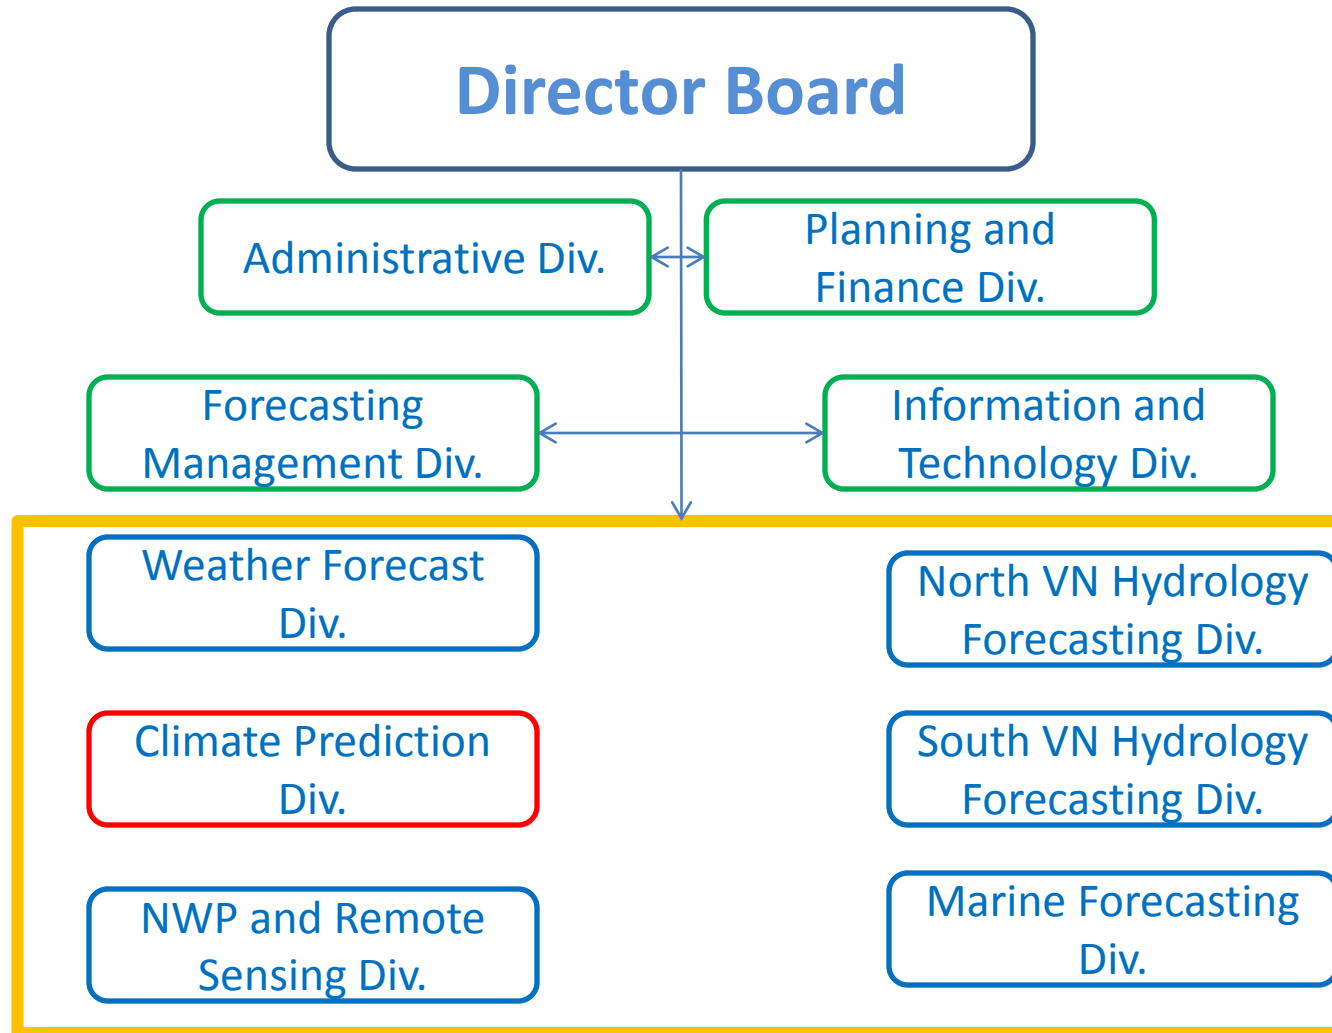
Director Board

Administrative Div.

Planning and Finance Div.

Forecasting Management Div.

Information and Technology Div.

Weather Forecast Div.

North VN Hydrology Forecasting Div.

Climate Prediction Div.

South VN Hydrology Forecasting Div.

NWP and Remote Sensing Div.

Marine Forecasting Div.